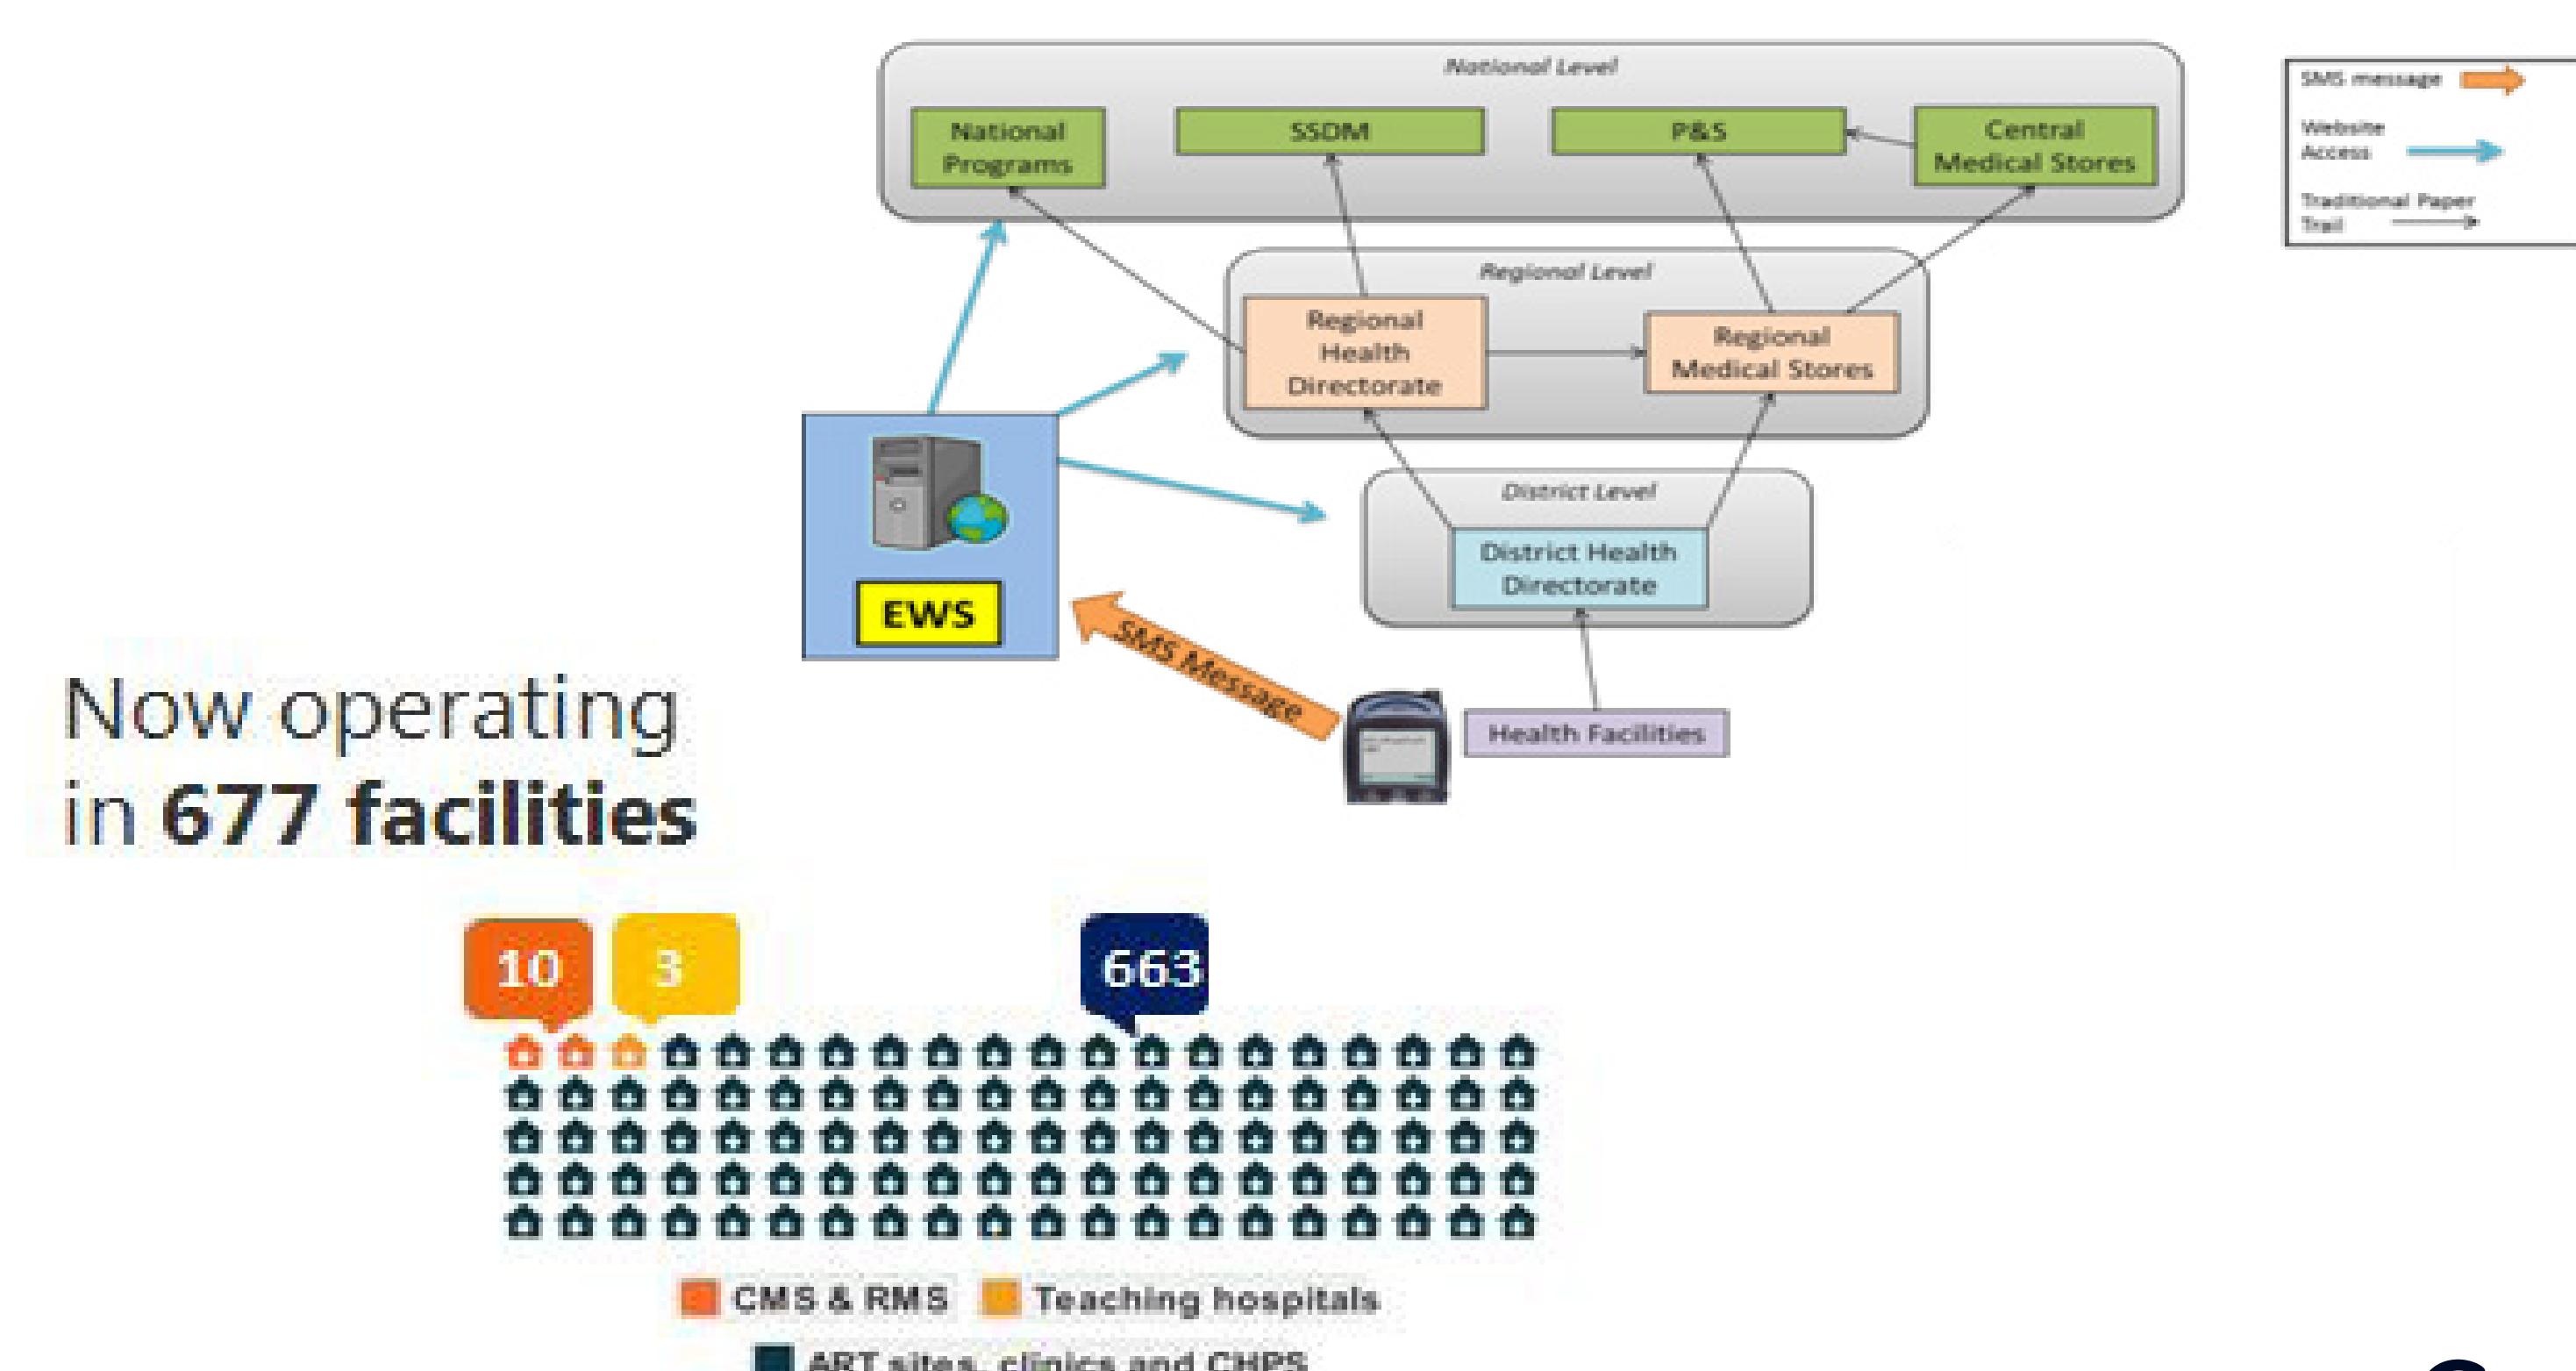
National Level

National Programs

SSDM

P&S

Central Medical Stores

SMS message

Website Access

Traditional Paper Trail

Regional Level

Regional Health Directorate

Regional Medical Stores

District Level

District Health Directorate

EWS

SMS Message

Health Facilities

Now operating in **677 facilities**

10

3

663

CMS & RMS

Teaching hospitals

ART sites, clinics and CHPS